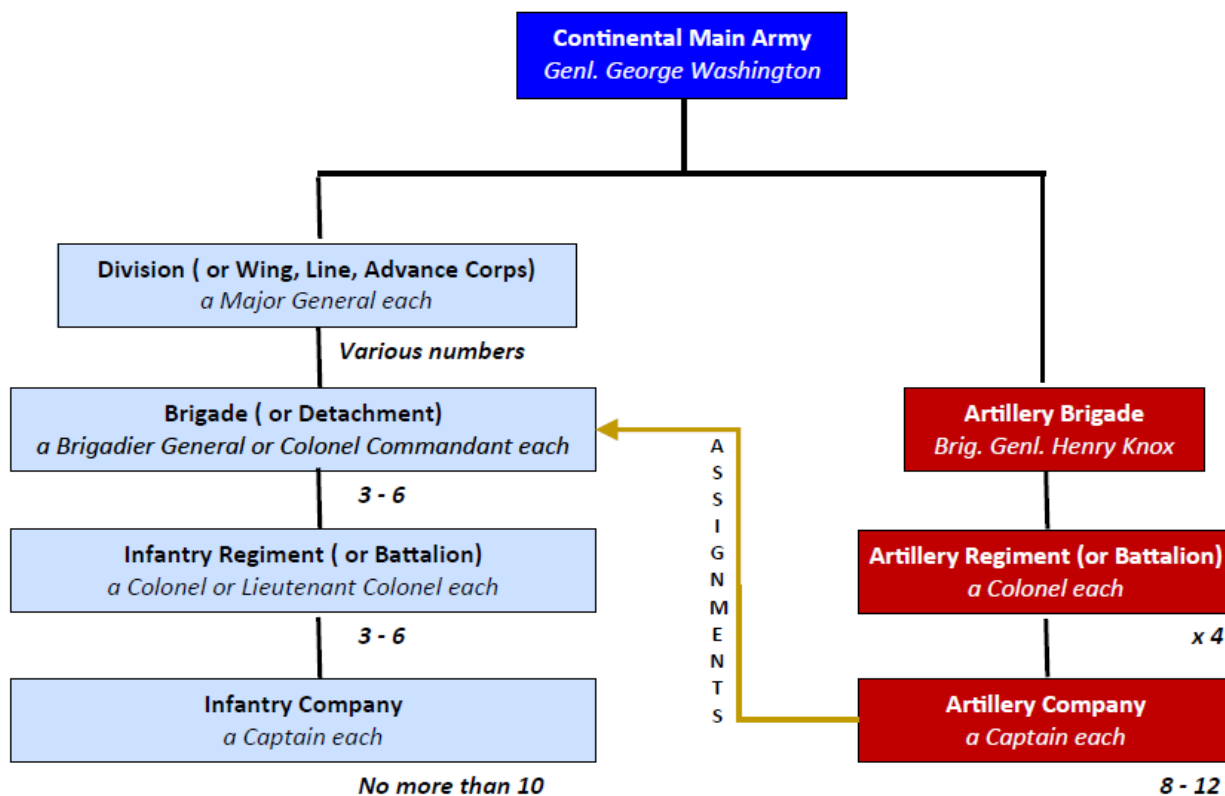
Continental Main Army
Genl. George Washington

Division ( or Wing, Line, Advance Corps)
a Major General each

Various numbers

Brigade ( or Detachment)
a Brigadier General or Colonel Commandant each

3 - 6

Infantry Regiment ( or Battalion)
a Colonel or Lieutenant Colonel each

3 - 6

Infantry Company
a Captain each

No more than 10

ASSIGNMENTS

Artillery Brigade
Brig. Genl. Henry Knox

Artillery Regiment (or Battalion)
a Colonel each

x 4

Artillery Company
a Captain each

8 - 12